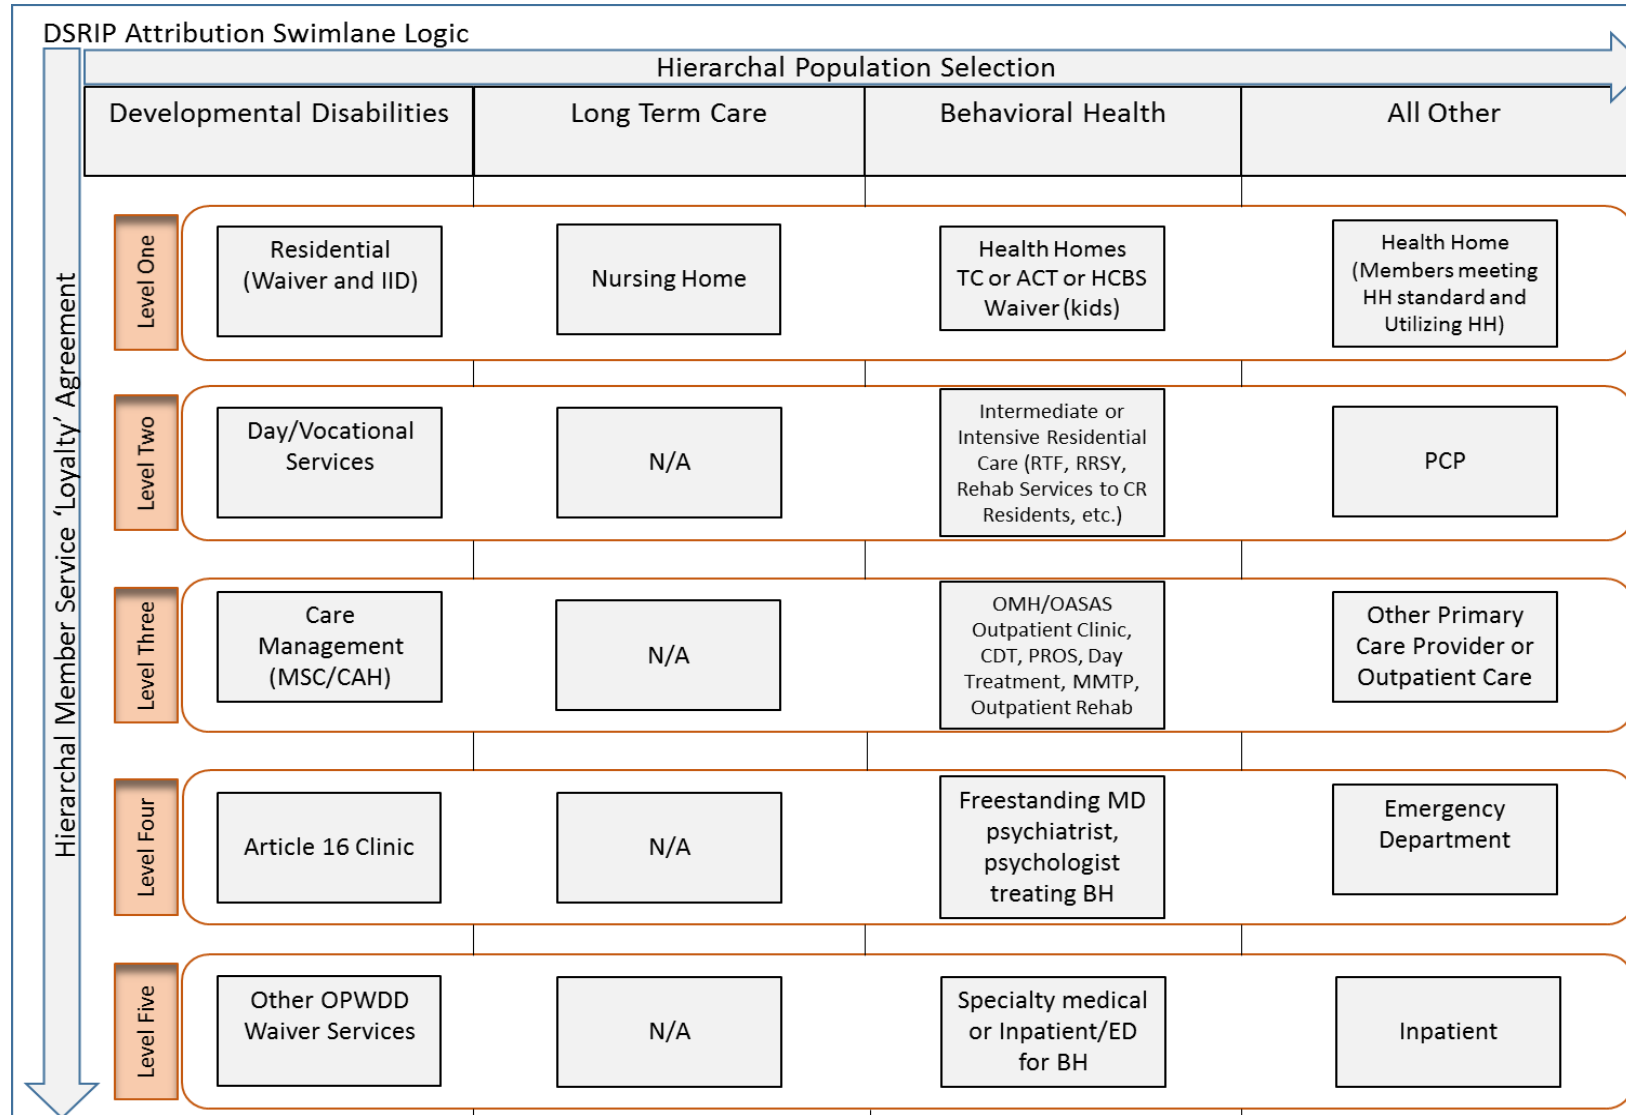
DSRIP Attribution Swimlane Logic

Hierarchal Population Selection

Hierarchal Member Service 'Loyalty' Agreement

| | Developmental Disabilities | Long Term Care | Behavioral Health | All Other |
|---|---|---|---|---|
| Level One | Residential (Waiver and IID) | Nursing Home | Health Homes TC or ACT or HCBS Waiver (kids) | Health Home (Members meeting HH standard and Utilizing HH) |
| Level Two | Day/Vocational Services | N/A | Intermediate or Intensive Residential Care (RTF, RRSY, Rehab Services to CR Residents, etc.) | PCP |
| Level Three | Care Management (MSC/CAH) | N/A | OMH/OASAS Outpatient Clinic, CDT, PROS, Day Treatment, MMTP, Outpatient Rehab | Other Primary Care Provider or Outpatient Care |
| Level Four | Article 16 Clinic | N/A | Freestanding MD psychiatrist, psychologist treating BH | Emergency Department |
| Level Five | Other OPWDD Waiver Services | N/A | Specialty medical or Inpatient/ED for BH | Inpatient |